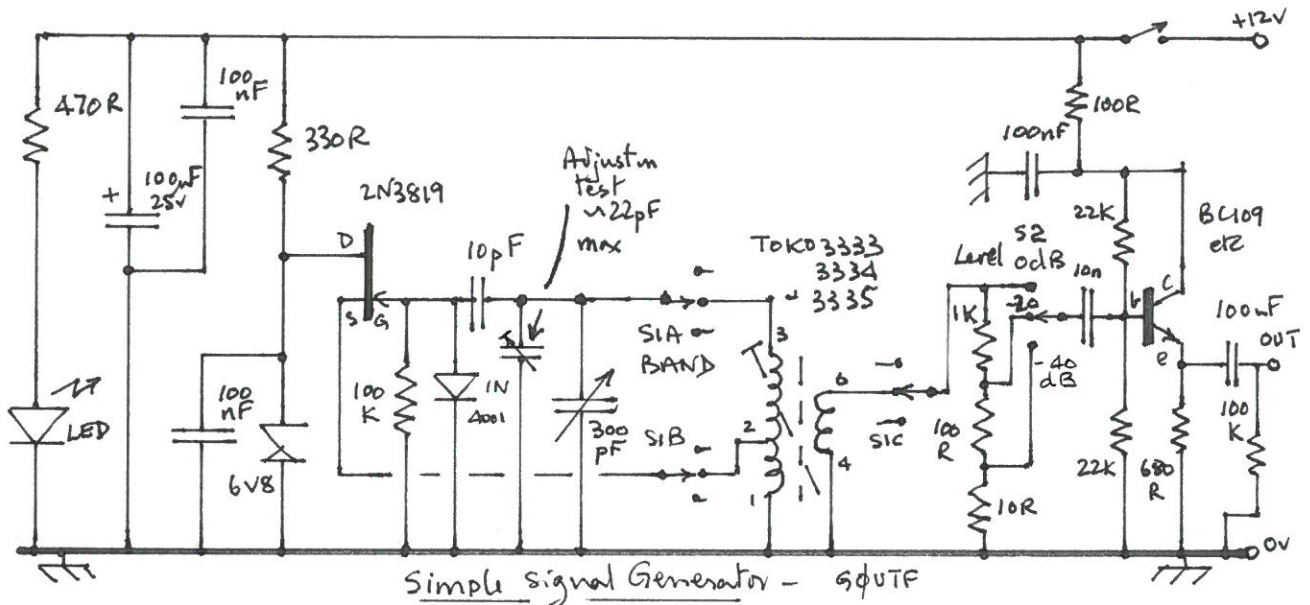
+12V
470R
100 nF
100nF 25v
+
330R
2N3819
D
S G
Adjust in test ~22pF max
10pF
TOKO 3333 3334 3335
100R
100nF
22K
BC109 etc
S2 Level 0dB
1K
-20
10n
b c
e
100nF
OUT
-40 dB
S1A BAND
3
6
S1B
2
S1C
4
1
100 K
1N 4001
300 pF
100 R
10R
22K
680 R
100 K
LED
100 nF
6V8
0V
Simple signal Generator - G0UTF